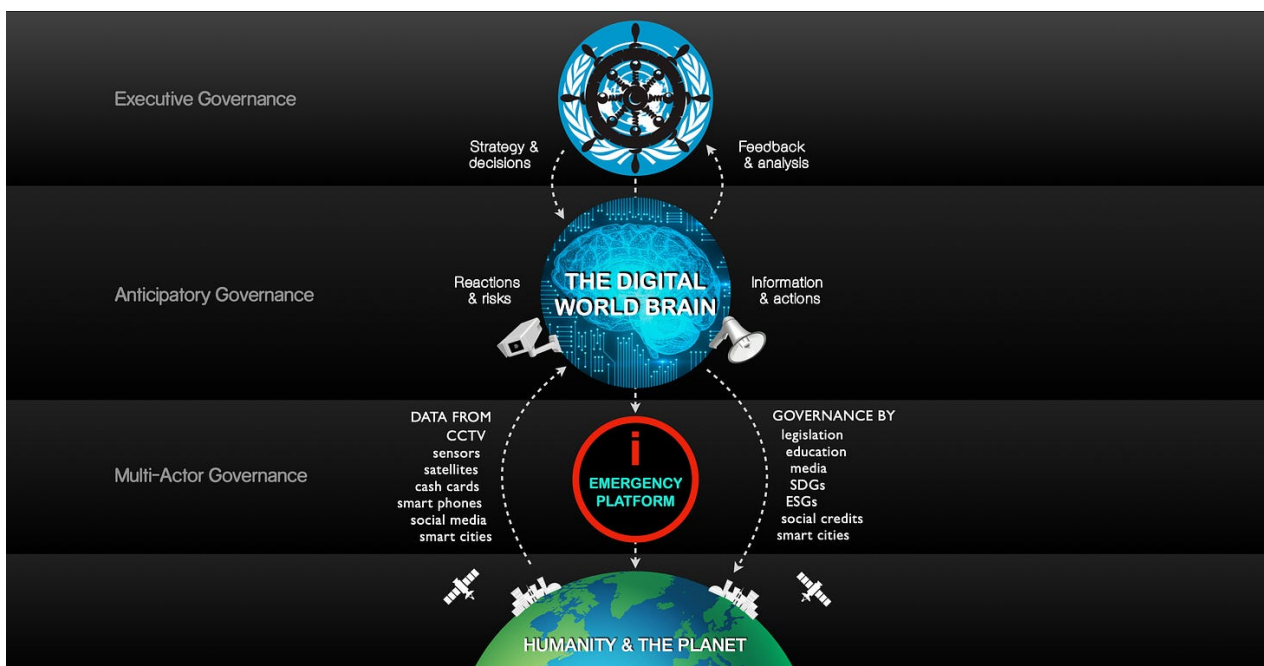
Executive Governance

Strategy & decisions

Feedback & analysis

Anticipatory Governance

Reactions & risks

THE DIGITAL WORLD BRAIN

Information & actions

Multi-Actor Governance

DATA FROM
CCTV
sensors
satellites
cash cards
smart phones
social media
smart cities

i
EMERGENCY PLATFORM

GOVERNANCE BY
legislation
education
media
SDGs
ESGs
social credits
smart cities

HUMANITY & THE PLANET